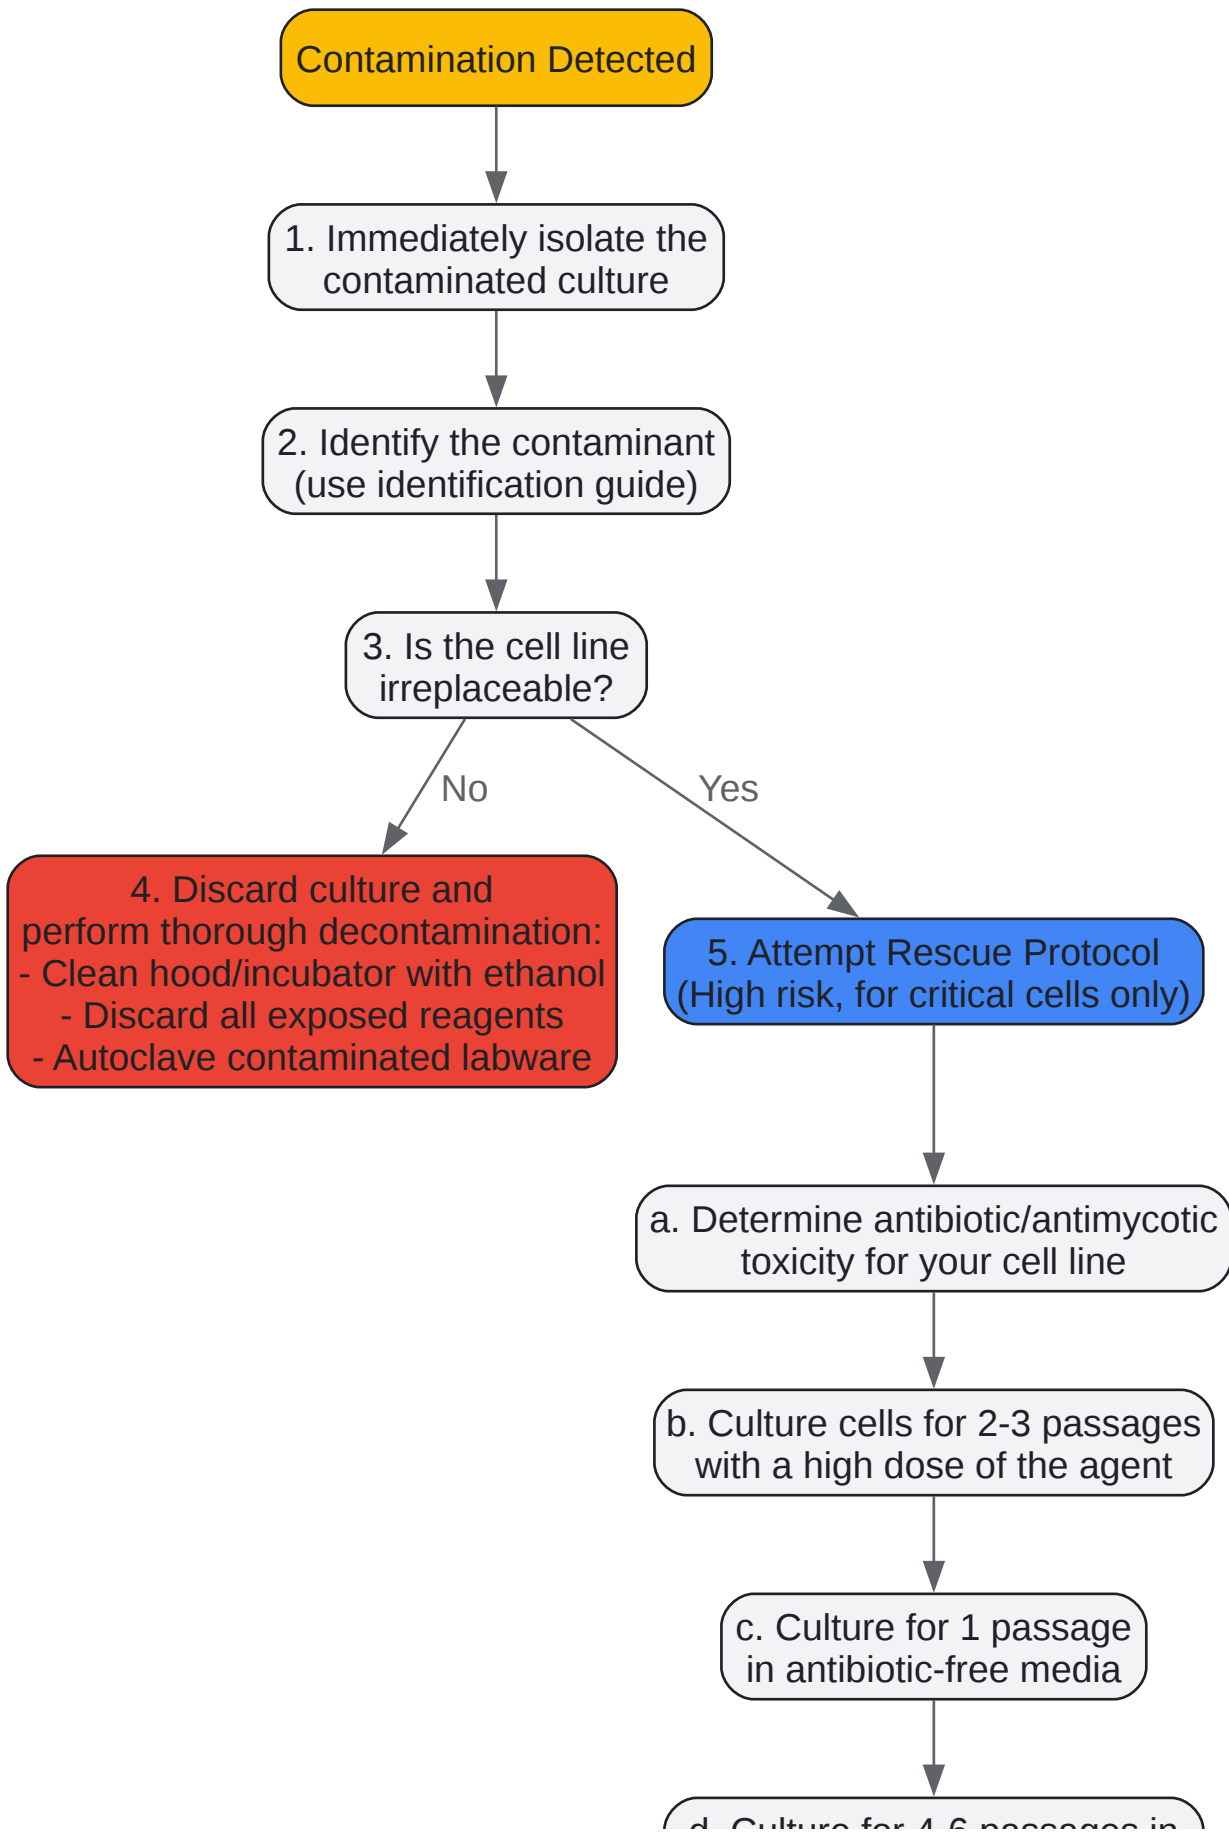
Contamination Detected

1. Immediately isolate the contaminated culture

2. Identify the contaminant (use identification guide)

3. Is the cell line irreplaceable?

No

Yes

4. Discard culture and perform thorough decontamination:
- Clean hood/incubator with ethanol
- Discard all exposed reagents
- Autoclave contaminated labware

5. Attempt Rescue Protocol (High risk, for critical cells only)

a. Determine antibiotic/antimycotic toxicity for your cell line

b. Culture cells for 2-3 passages with a high dose of the agent

c. Culture for 1 passage in antibiotic-free media

d. Culture for 4-6 passages in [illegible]